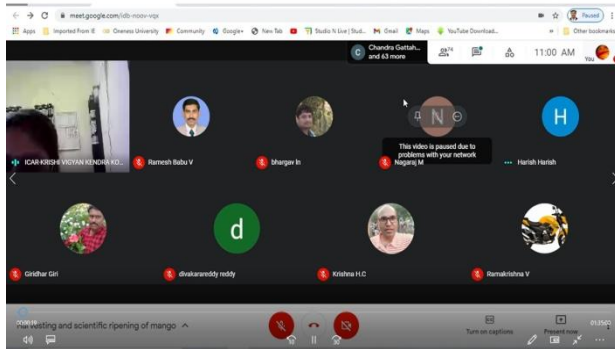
meet.google.com/idb-nsov-vqx

Paused

Apps Imported From IE Oneness University Community Google+ New Tab Studio N Live | Stud... Gmail Maps YouTube Download... Other bookmarks

Chandra Gattah... and 63 more

74

11:00 AM

You

ICAR-KRISHI VIGYAN KENDRA KO...

Ramesh Babu V

bhargav ln

N

This video is paused due to problems with your network

Nagaraj M

H

Harish Harish

Giridhar Giri

d

divakarareddy reddy

Krishna H.C

Ramakrishna V

Harvesting and scientific ripening of mango

Turn on captions

Present now